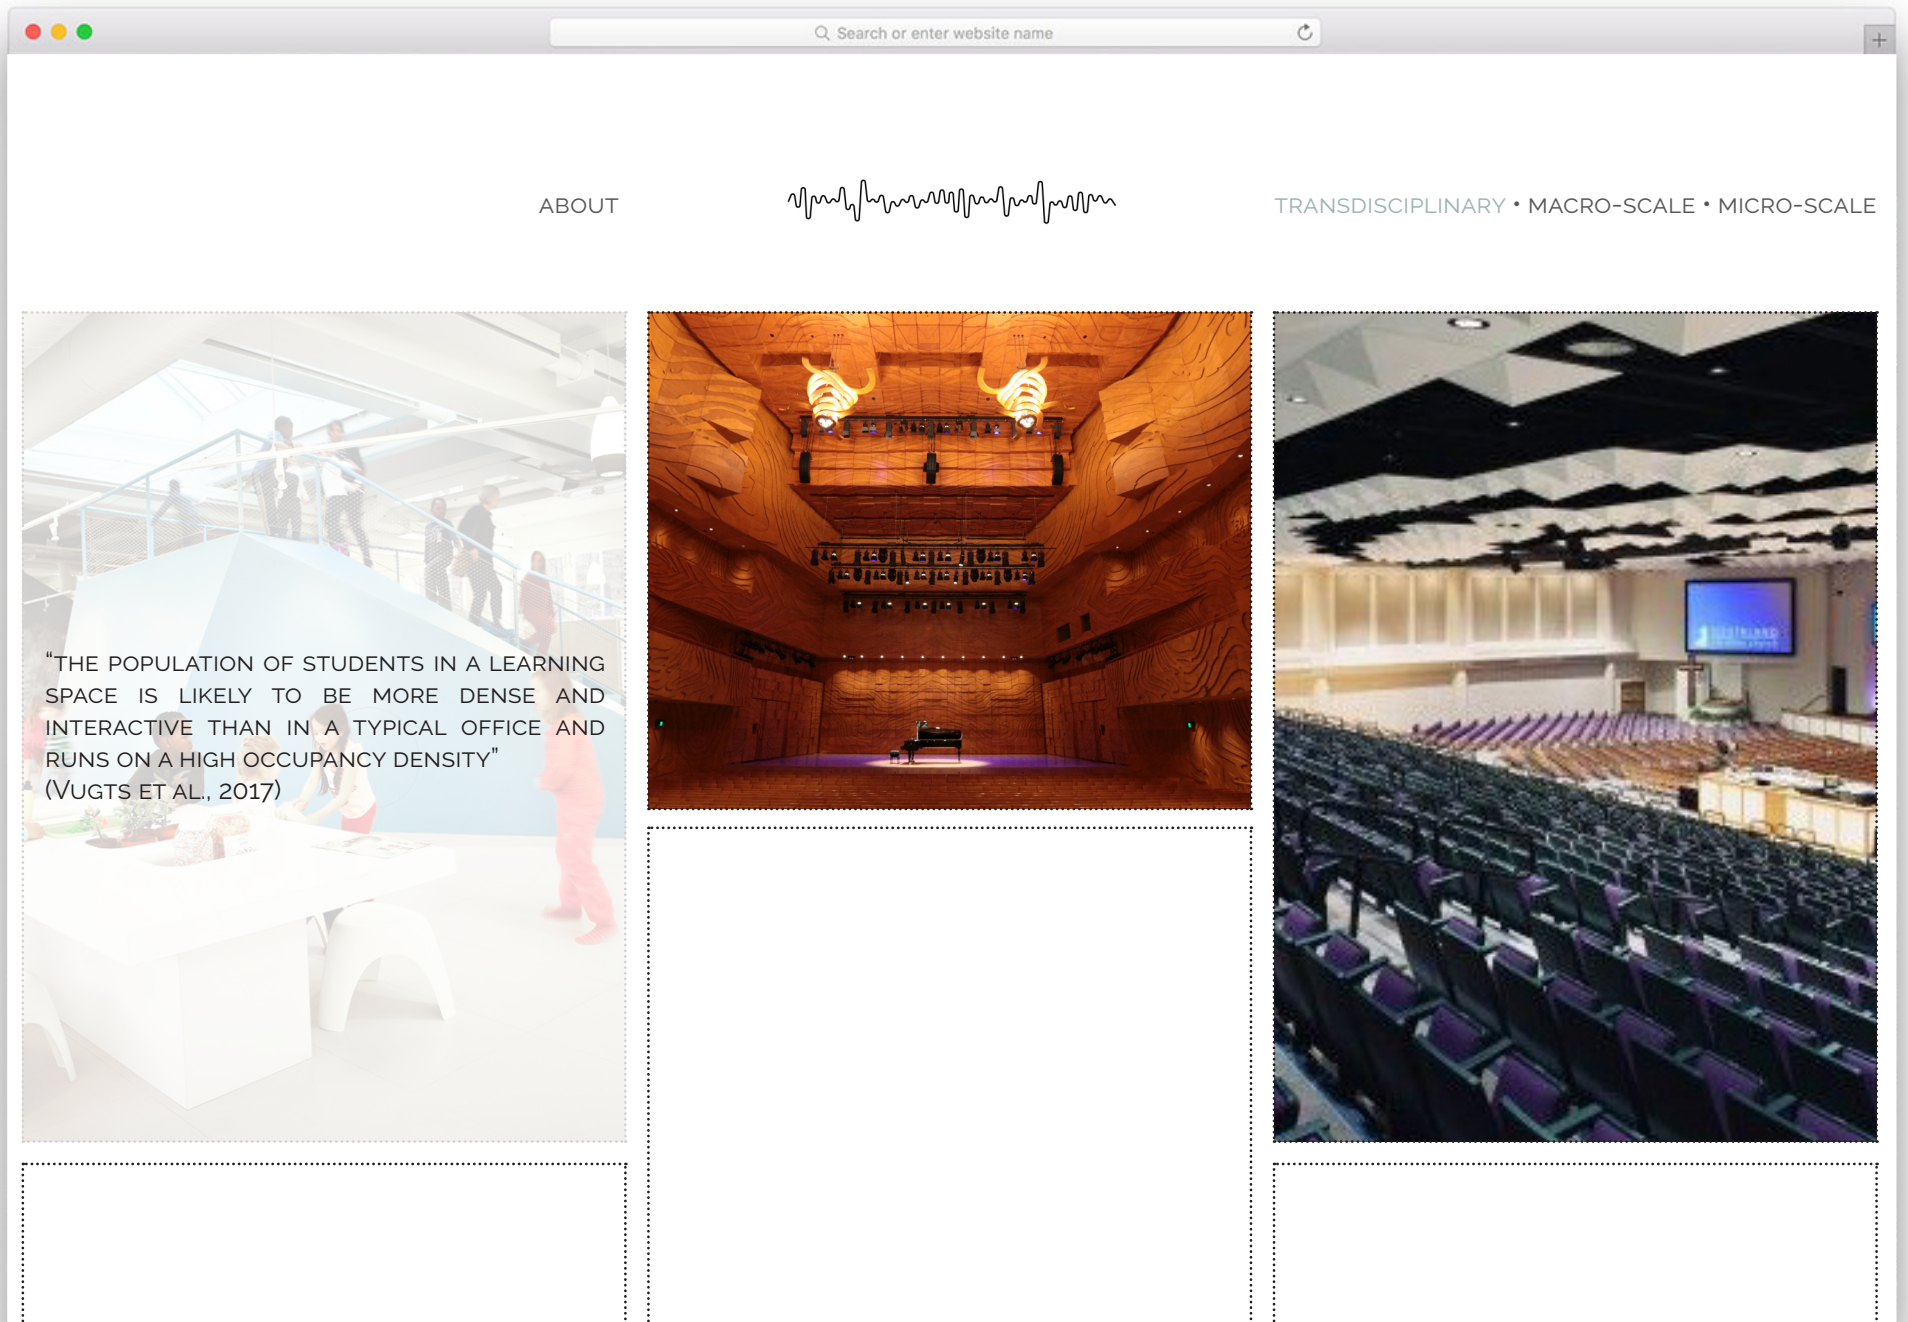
Search or enter website name

ABOUT

TRANSDISCIPLINARY • MACRO-SCALE • MICRO-SCALE

"THE POPULATION OF STUDENTS IN A LEARNING SPACE IS LIKELY TO BE MORE DENSE AND INTERACTIVE THAN IN A TYPICAL OFFICE AND RUNS ON A HIGH OCCUPANCY DENSITY" (VUGTS ET AL., 2017)